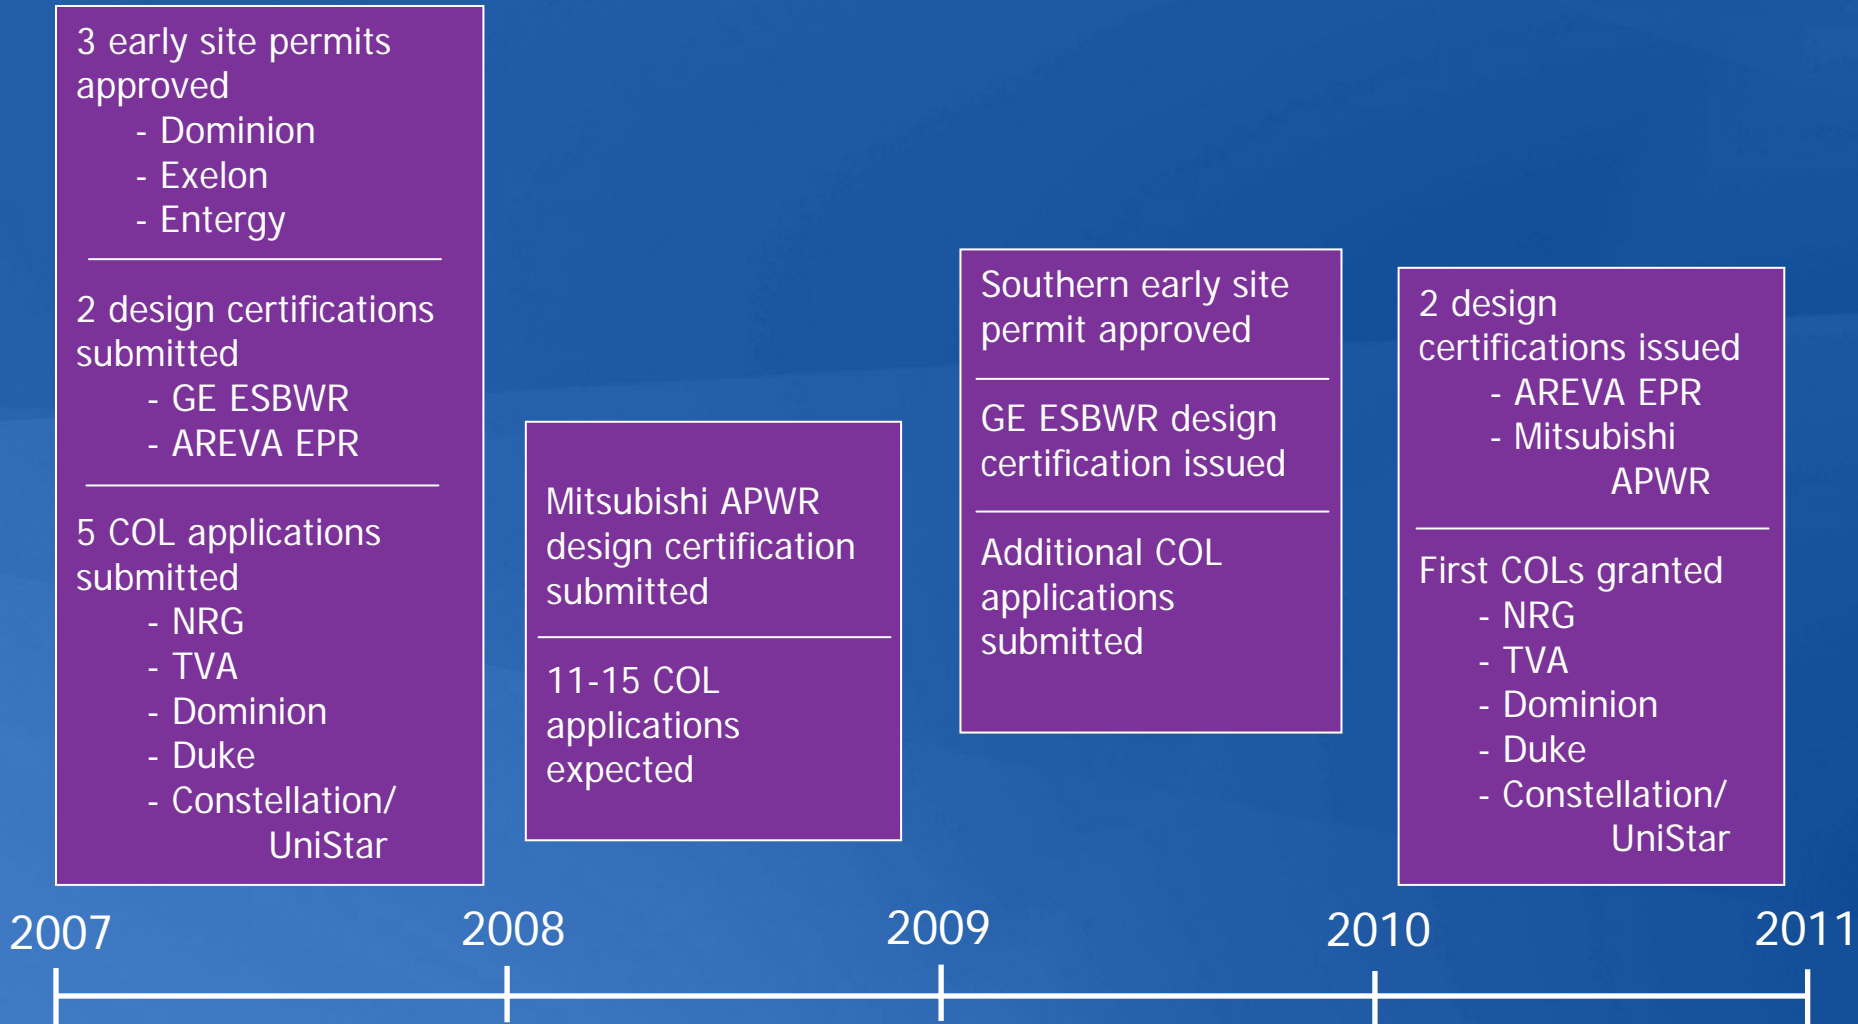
3 early site permits approved
- Dominion
- Exelon
- Entergy

2 design certifications submitted
- GE ESBWR
- AREVA EPR

5 COL applications submitted
- NRG
- TVA
- Dominion
- Duke
- Constellation/ UniStar

Mitsubishi APWR design certification submitted

11-15 COL applications expected

Southern early site permit approved

GE ESBWR design certification issued

Additional COL applications submitted

2 design certifications issued
- AREVA EPR
- Mitsubishi APWR

First COLs granted
- NRG
- TVA
- Dominion
- Duke
- Constellation/ UniStar

2007 2008 2009 2010 2011